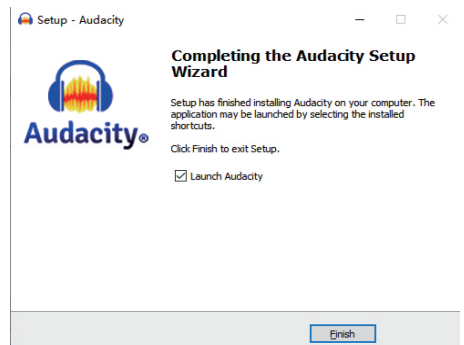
Setup - Audacity

Audacity®

Completing the Audacity Setup Wizard

Setup has finished installing Audacity on your computer. The application may be launched by selecting the installed shortcuts.

Click Finish to exit Setup.

Launch Audacity

Finish